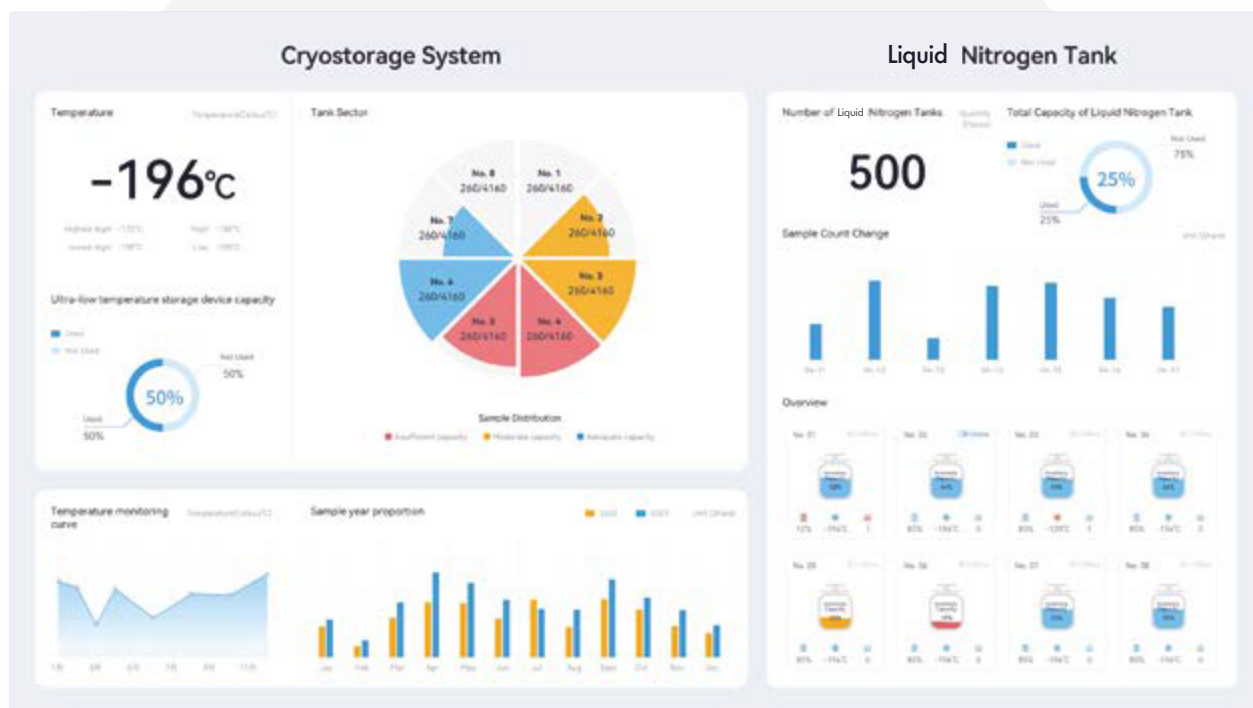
Cryostorage System

Liquid Nitrogen Tank

Temperature

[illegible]

-196℃

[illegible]

Ultra-low temperature storage device capacity

Used

Not Used

50%

Not Used
50%

Used
50%

Tank Sector

No. 8
260/4160

No. 1
260/4160

No. 7
260/4160

No. 2
260/4160

No. 6
260/4160

No. 3
260/4160

No. 5
260/4160

No. 4
260/4160

Sample Distribution

Insufficient capacity  Moderate capacity  Adequate capacity

Number of Liquid Nitrogen Tanks

500

Total Capacity of Liquid Nitrogen Tank

Used
Not Used

25%

Not Used
75%

Used
25%

Sample Count Change

Overview

Temperature monitoring curve

Sample year proportion

Jan Feb Mar Apr May Jun Jul Aug Sept Oct Nov Dec